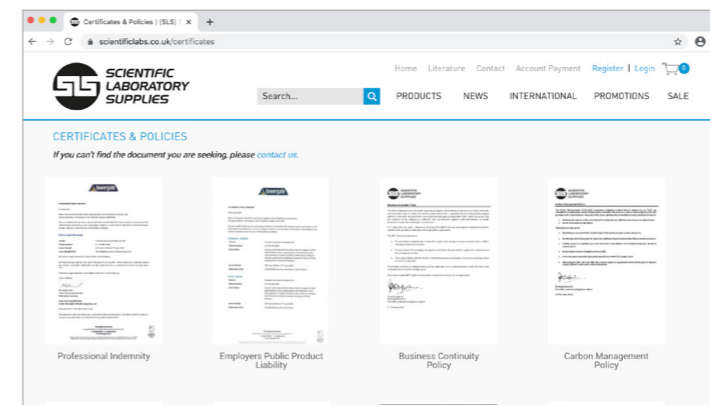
Certificates & Policies | (SLS) | ×

scientificlabs.co.uk/certificates

SCIENTIFIC LABORATORY SUPPLIES

Home Literature Contact Account Payment Register | Login 0

Search...

PRODUCTS NEWS INTERNATIONAL PROMOTIONS SALE

CERTIFICATES & POLICIES

If you can't find the document you are seeking, please contact us.

Professional Indemnity

Employers Public Product Liability

Business Continuity Policy

Carbon Management Policy